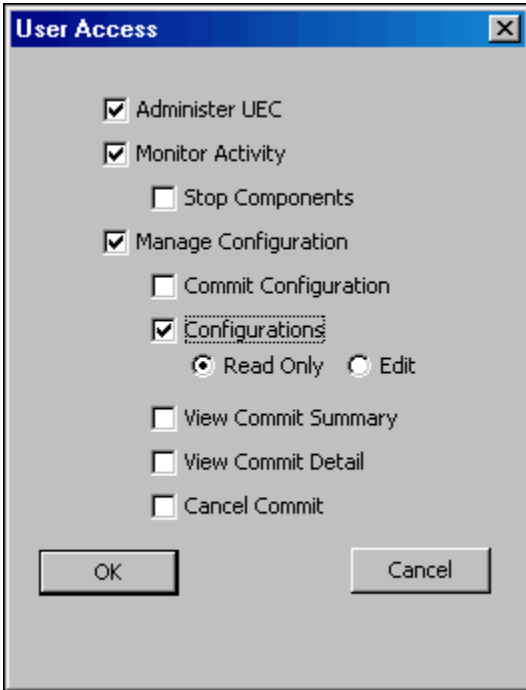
User Access

Administer UEC

Monitor Activity

Stop Components

Manage Configuration

Commit Configuration

Configurations

Read Only

Edit

View Commit Summary

View Commit Detail

Cancel Commit

OK

Cancel